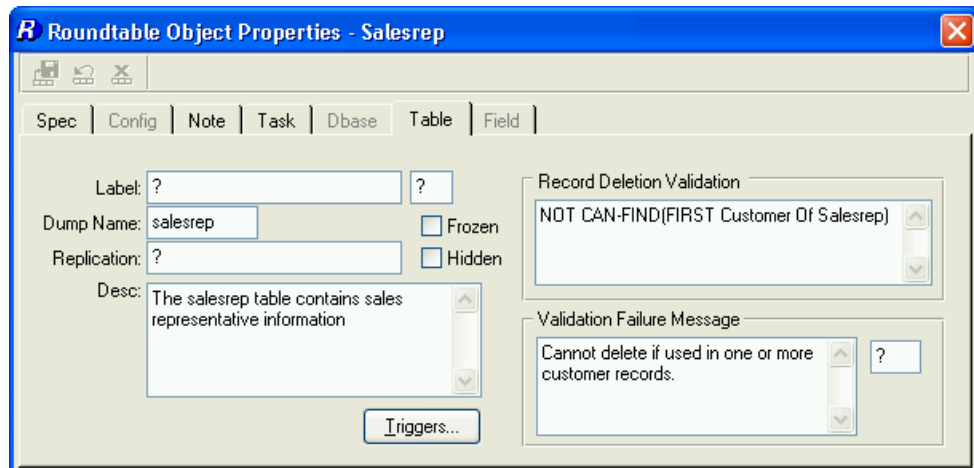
R Roundtable Object Properties - Salesrep

Spec | Config | Note | Task | Dbase | Table | Field

Label: ? ?
Dump Name: salesrep
Frozen
Replication: ?
Hidden
Desc: The salesrep table contains sales representative information

Triggers...

Record Deletion Validation
NOT CAN-FIND(FIRST Customer Of Salesrep)

Validation Failure Message
Cannot delete if used in one or more customer records.
?